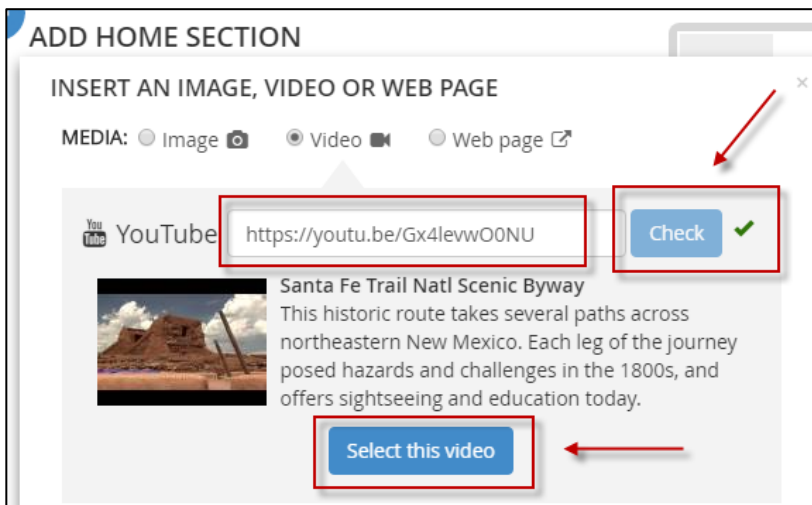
ADD HOME SECTION

INSERT AN IMAGE, VIDEO OR WEB PAGE

×

MEDIA: Image Video Web page

You Tube YouTube https://youtu.be/Gx4levwO0NU Check

Santa Fe Trail Natl Scenic Byway
This historic route takes several paths across northeastern New Mexico. Each leg of the journey posed hazards and challenges in the 1800s, and offers sightseeing and education today.

Select this video